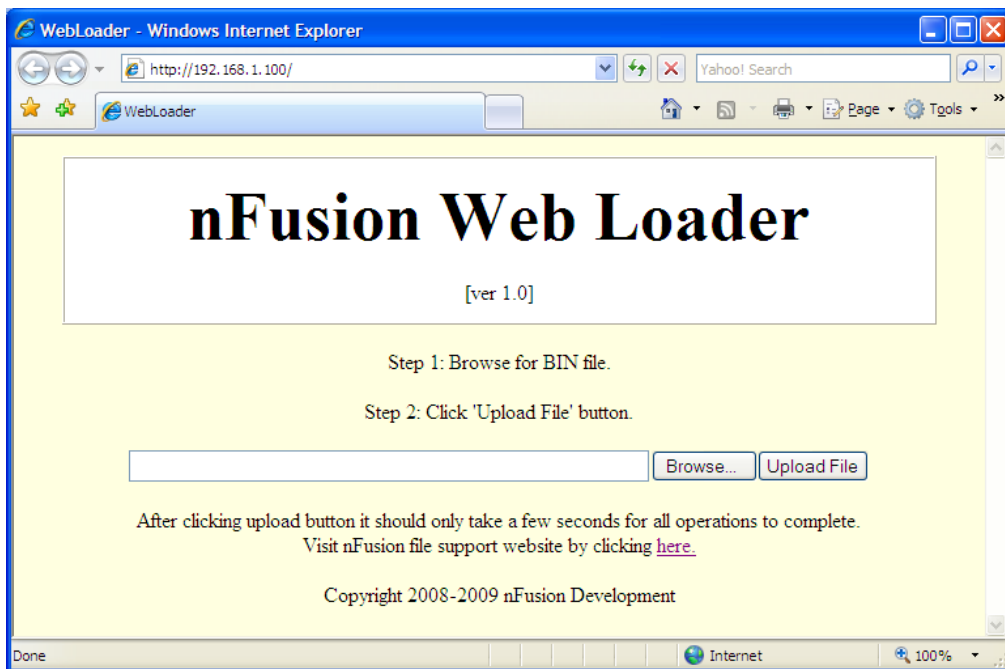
WebLoader - Windows Internet Explorer

http://192.168.1.100/

Yahoo! Search

WebLoader

Page Tools

nFusion Web Loader

[ver 1.0]

Step 1: Browse for BIN file.

Step 2: Click 'Upload File' button.

Browse... Upload File

After clicking upload button it should only take a few seconds for all operations to complete. Visit nFusion file support website by clicking here.

Copyright 2008-2009 nFusion Development

Done

Internet

100%